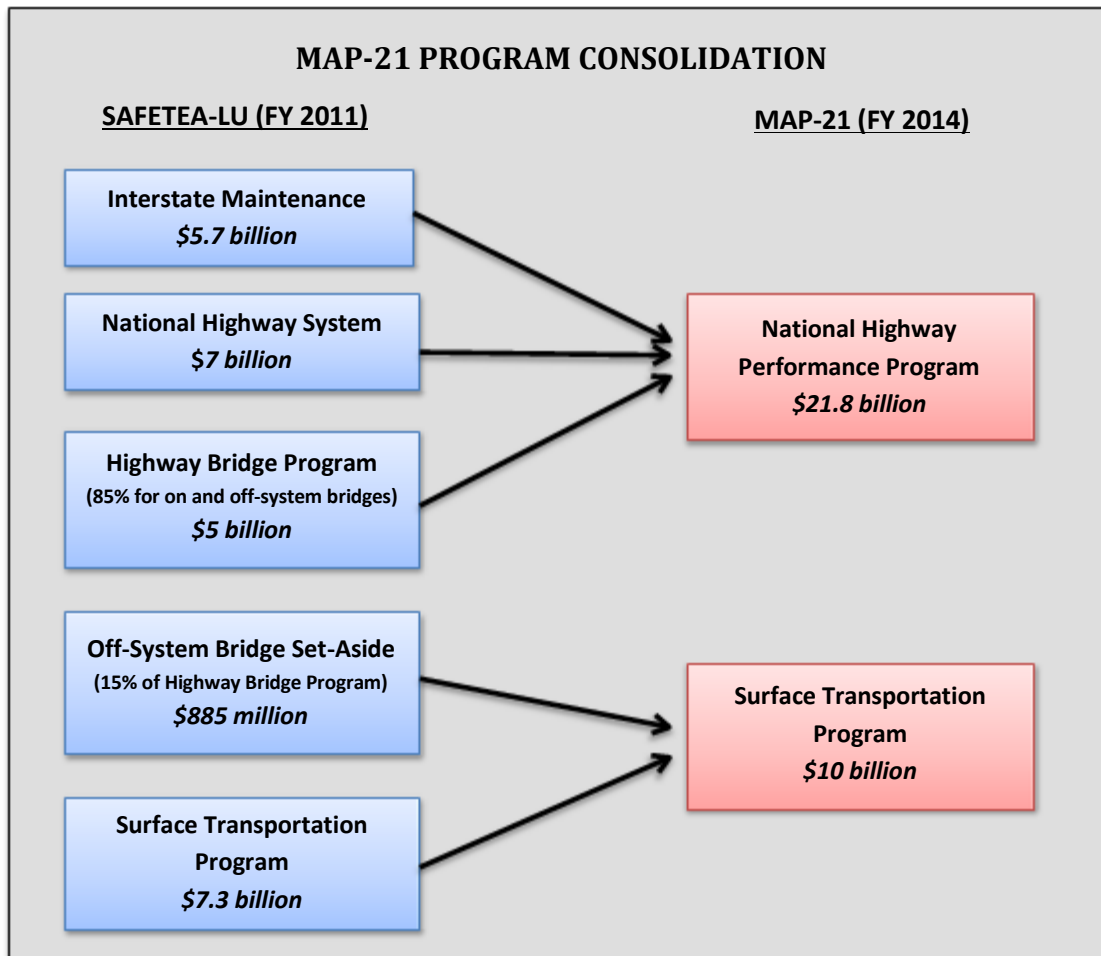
MAP-21 PROGRAM CONSOLIDATION

SAFETEA-LU (FY 2011)

MAP-21 (FY 2014)

Interstate Maintenance
$5.7 billion

National Highway System
$7 billion

Highway Bridge Program
(85% for on and off-system bridges)
$5 billion

National Highway Performance Program
$21.8 billion

Off-System Bridge Set-Aside
(15% of Highway Bridge Program)
$885 million

Surface Transportation Program
$7.3 billion

Surface Transportation Program
$10 billion